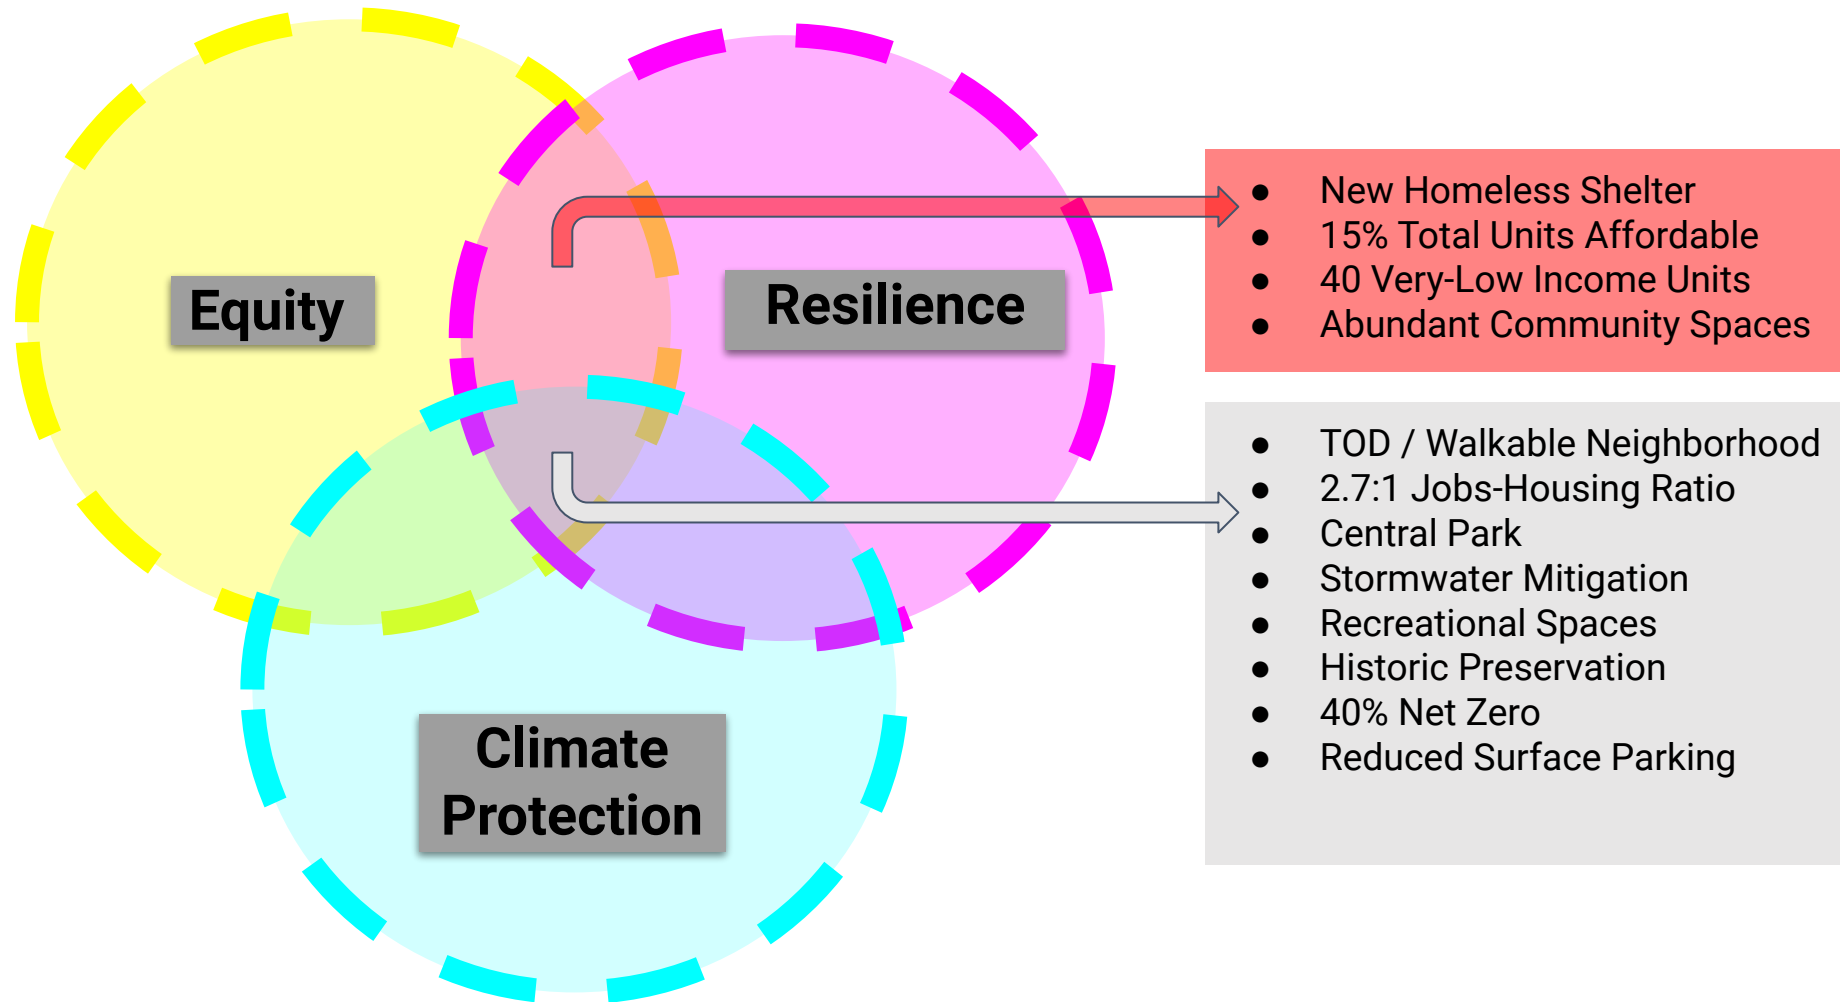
Equity

Resilience

Climate Protection

- New Homeless Shelter
- 15% Total Units Affordable
- 40 Very-Low Income Units
- Abundant Community Spaces

- TOD / Walkable Neighborhood
- 2.7:1 Jobs-Housing Ratio
- Central Park
- Stormwater Mitigation
- Recreational Spaces
- Historic Preservation
- 40% Net Zero
- Reduced Surface Parking